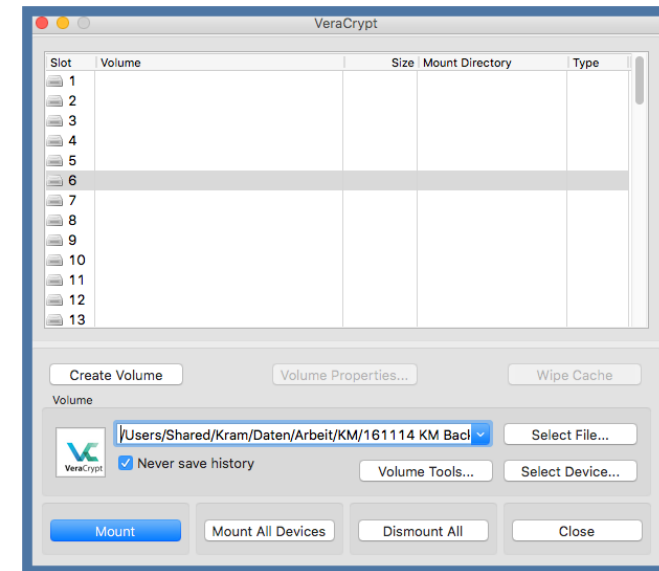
VeraCrypt

| Slot | Volume | Size | Mount Directory | Type |
|---|---|---|---|---|
| 1 | | | | |
| 2 | | | | |
| 3 | | | | |
| 4 | | | | |
| 5 | | | | |
| 6 | | | | |
| 7 | | | | |
| 8 | | | | |
| 9 | | | | |
| 10 | | | | |
| 11 | | | | |
| 12 | | | | |
| 13 | | | | |

Create Volume
Volume Properties...
Wipe Cache

Volume

VeraCrypt
/Users/Shared/Kram/Daten/Arbeit/KM/161114 KM Back
Select File...
Never save history
Volume Tools...
Select Device...

Mount
Mount All Devices
Dismount All
Close